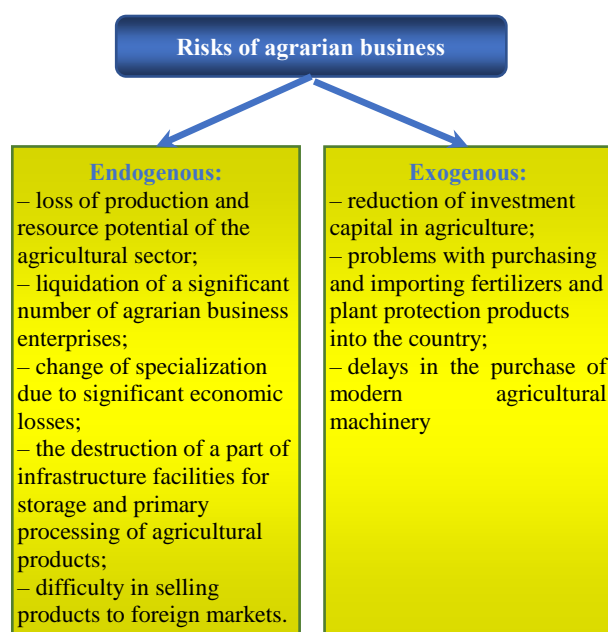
Risks of agrarian business

Endogenous:
– loss of production and resource potential of the agricultural sector;
– liquidation of a significant number of agrarian business enterprises;
– change of specialization due to significant economic losses;
– the destruction of a part of infrastructure facilities for storage and primary processing of agricultural products;
– difficulty in selling products to foreign markets.

Exogenous:
– reduction of investment capital in agriculture;
– problems with purchasing and importing fertilizers and plant protection products into the country;
– delays in the purchase of modern agricultural machinery